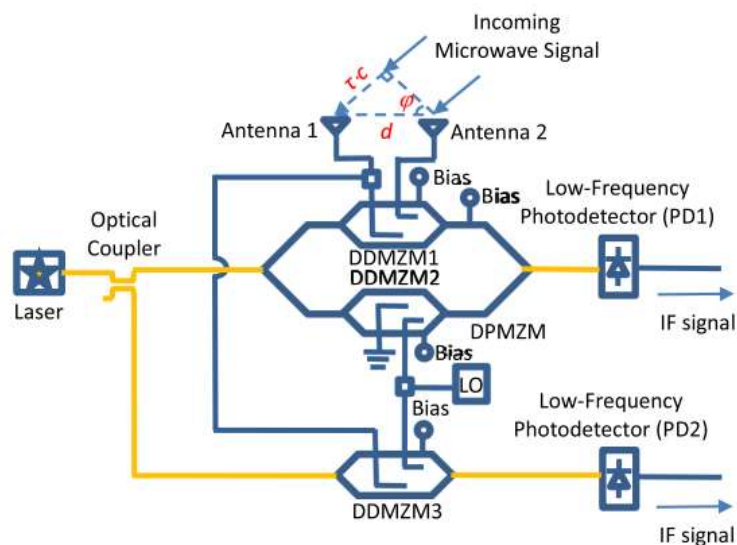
Incoming Microwave Signal

$\tau c$

$\varphi$

$d$

Antenna 1

Antenna 2

Bias

Bias

Low-Frequency Photodetector (PD1)

Optical Coupler

DDMZM1

DDMZM2

Laser

DPMZM

IF signal

Bias

LO

Bias

Low-Frequency Photodetector (PD2)

DDMZM3

IF signal